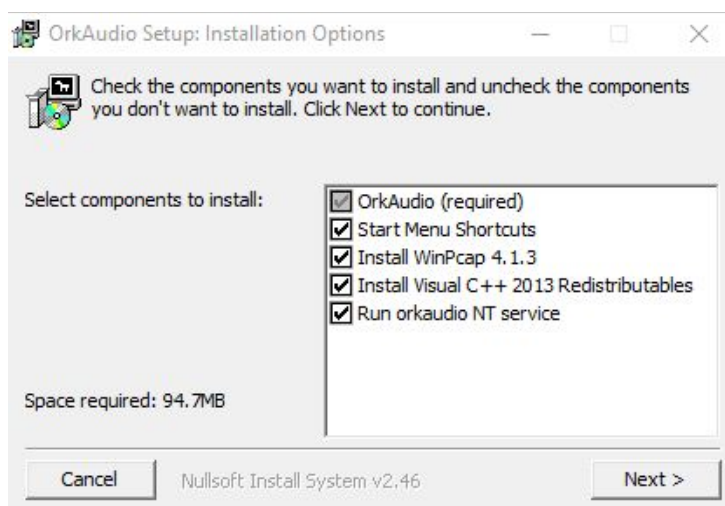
OrkAudio Setup: Installation Options

Check the components you want to install and uncheck the components you don't want to install. Click Next to continue.

Select components to install:

OrkAudio (required)
Start Menu Shortcuts
Install WinPcap 4.1.3
Install Visual C++ 2013 Redistributables
Run orkaudio NT service

Space required: 94.7MB

Cancel
Nullsoft Install System v2.46
Next >